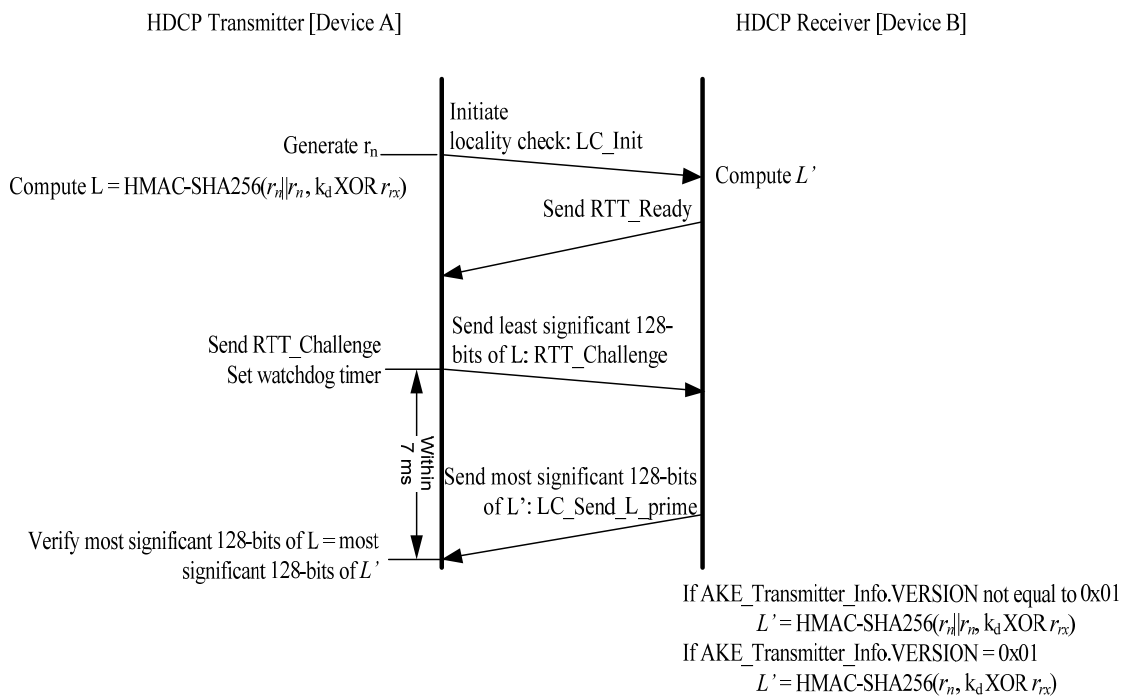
HDCP Transmitter [Device A]

HDCP Receiver [Device B]

Initiate locality check: LC_Init

Generate $r_n$

Compute L = HMAC-SHA256($r_n \| r_n$, $k_d$ XOR $r_{rx}$)

Compute $L'$

Send RTT_Ready

Send least significant 128-bits of L: RTT_Challenge

Send RTT_Challenge

Set watchdog timer

Within 7 ms

Send most significant 128-bits of L': LC_Send_L_prime

Verify most significant 128-bits of L = most significant 128-bits of $L'$

If AKE_Transmitter_Info.VERSION not equal to 0x01
$L'$ = HMAC-SHA256($r_n \| r_n$, $k_d$ XOR $r_{rx}$)
If AKE_Transmitter_Info.VERSION = 0x01
$L'$ = HMAC-SHA256($r_n$, $k_d$ XOR $r_{rx}$)